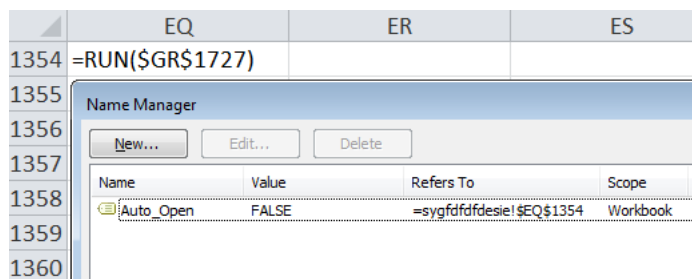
| | EQ | ER | ES |
|---|---|---|---|
| 1354 | =RUN($GR$1727) | | |
| 1355 | | | |
| 1356 | | | |
| 1357 | | | |
| 1358 | | | |
| 1359 | | | |
| 1360 | | | |

Name Manager

New... Edit... Delete

| Name | Value | Refers To | Scope |
|---|---|---|---|
| Auto_Open | FALSE | =sygfdfdfdesie!$EQ$1354 | Workbook |